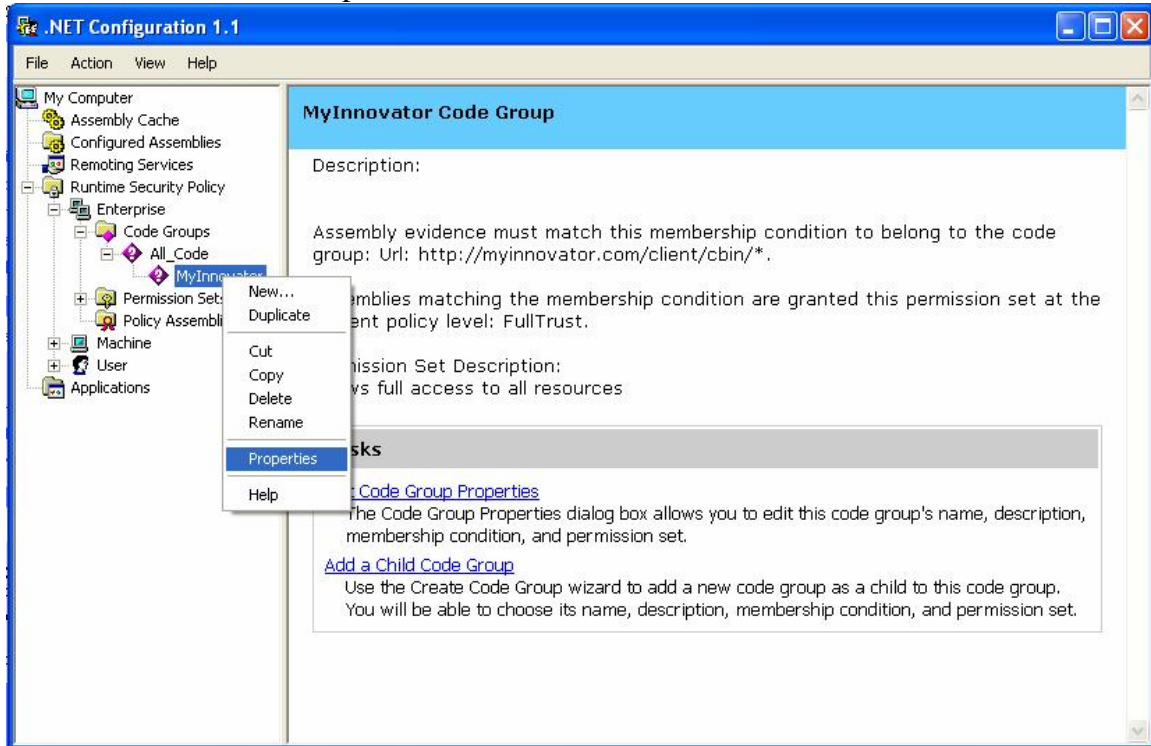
.NET Configuration 1.1

File Action View Help

My Computer
Assembly Cache
Configured Assemblies
Remoting Services
Runtime Security Policy
Enterprise
Code Groups
All_Code
MyInn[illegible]
Permission Sets
Policy Assembli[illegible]
Machine
User
Applications

New...
Duplicate
Cut
Copy
Delete
Rename
Properties
Help

MyInnovator Code Group

Description:

Assembly evidence must match this membership condition to belong to the code group: Url: http://myinnovator.com/client/cbin/*.

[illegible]emblies matching the membership condition are granted this permission set at the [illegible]ent policy level: FullTrust.

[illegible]ission Set Description:
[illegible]vs full access to all resources

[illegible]sks

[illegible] Code Group Properties
The Code Group Properties dialog box allows you to edit this code group's name, description, membership condition, and permission set.

Add a Child Code Group
Use the Create Code Group wizard to add a new code group as a child to this code group. You will be able to choose its name, description, membership condition, and permission set.